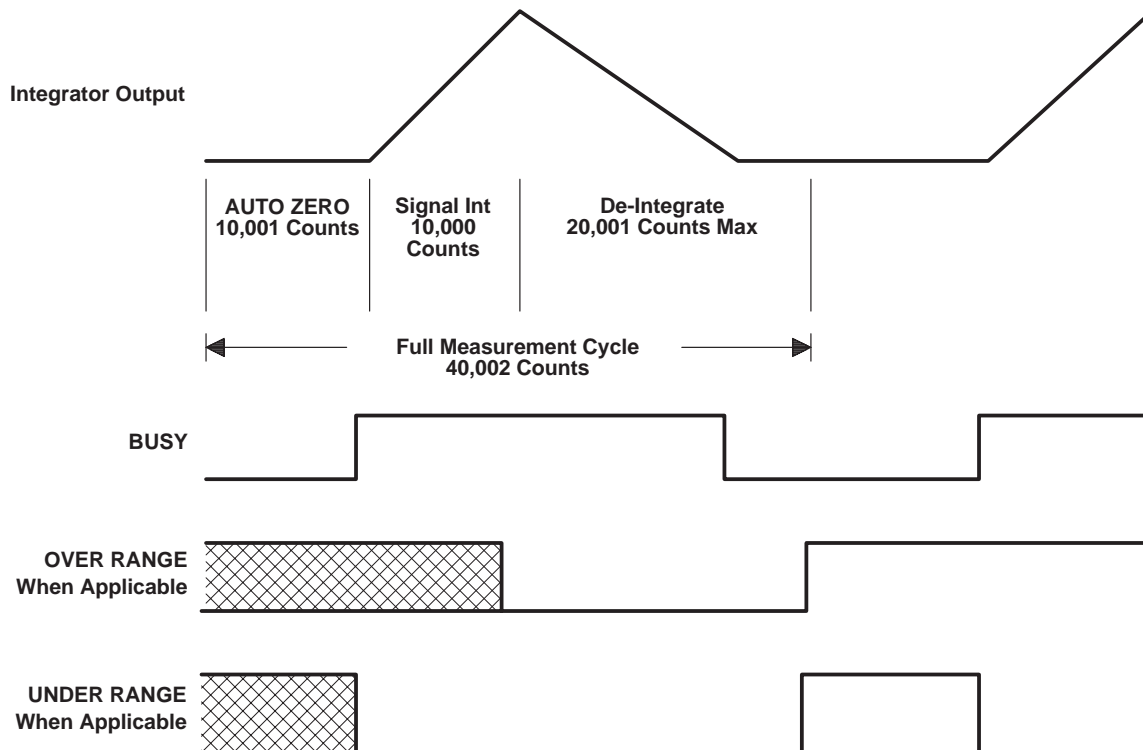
Integrator Output

AUTO ZERO
10,001 Counts

Signal Int
10,000
Counts

De-Integrate
20,001 Counts Max

Full Measurement Cycle
40,002 Counts

BUSY

OVER RANGE
When Applicable

UNDER RANGE
When Applicable